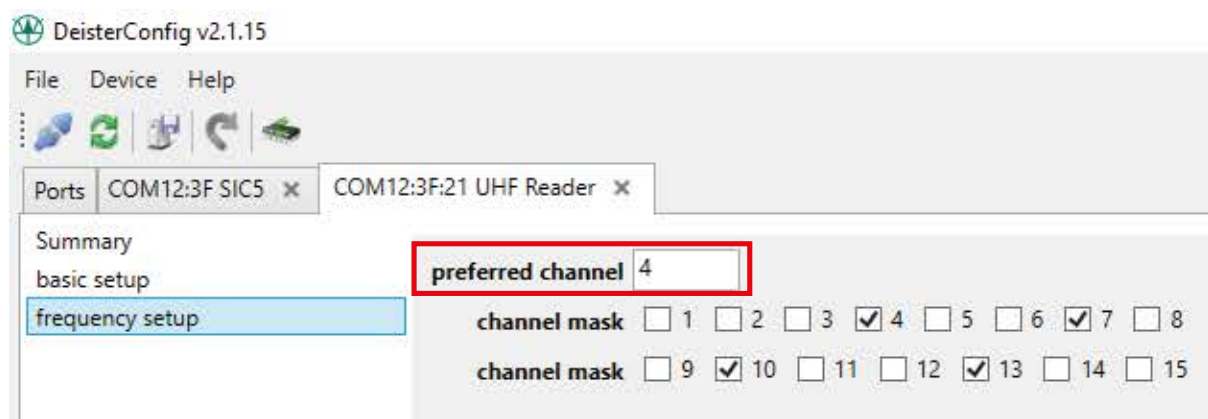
DeisterConfig v2.1.15

File Device Help

Ports | COM12:3F SIC5 ✕ | COM12:3F:21 UHF Reader ✕

Summary
basic setup
frequency setup

preferred channel 4

channel mask ☐ 1 ☐ 2 ☐ 3 ☑ 4 ☐ 5 ☐ 6 ☑ 7 ☐ 8

channel mask ☐ 9 ☑ 10 ☐ 11 ☐ 12 ☑ 13 ☐ 14 ☐ 15